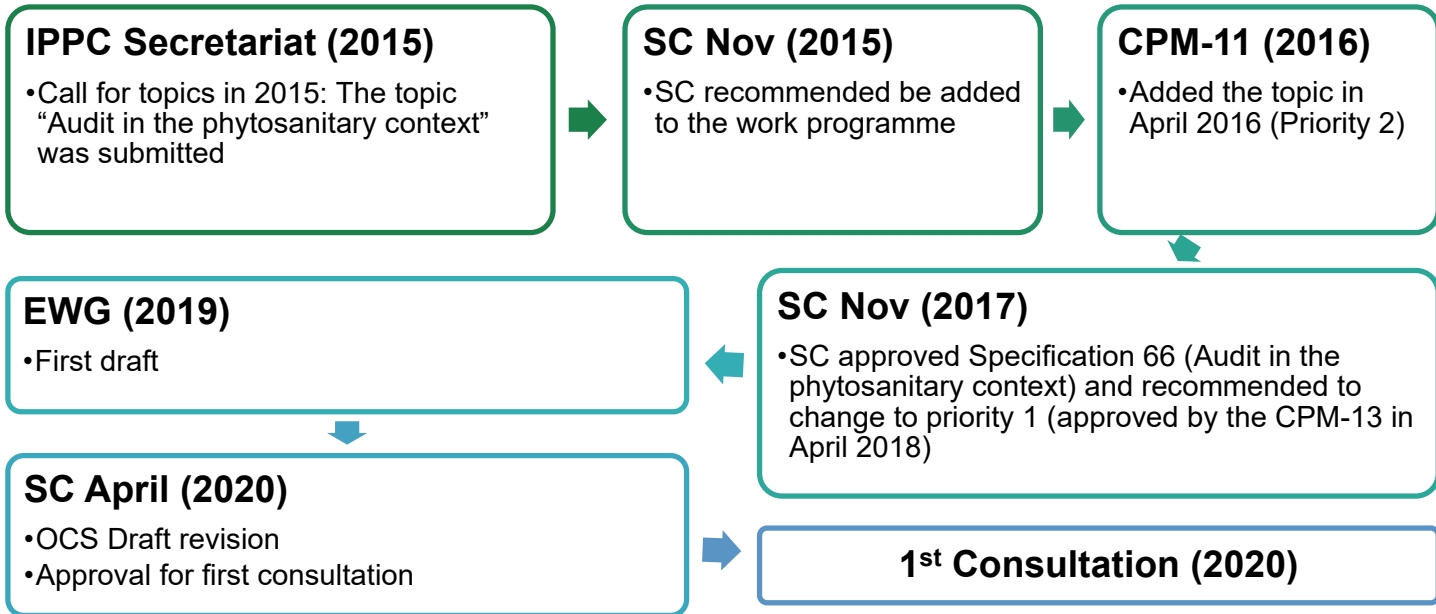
IPPC Secretariat (2015)

•Call for topics in 2015: The topic "Audit in the phytosanitary context" was submitted

SC Nov (2015)

•SC recommended be added to the work programme

CPM-11 (2016)

•Added the topic in April 2016 (Priority 2)

SC Nov (2017)

•SC approved Specification 66 (Audit in the phytosanitary context) and recommended to change to priority 1 (approved by the CPM-13 in April 2018)

EWG (2019)

•First draft

SC April (2020)

•OCS Draft revision

•Approval for first consultation

1$^{st}$ Consultation (2020)